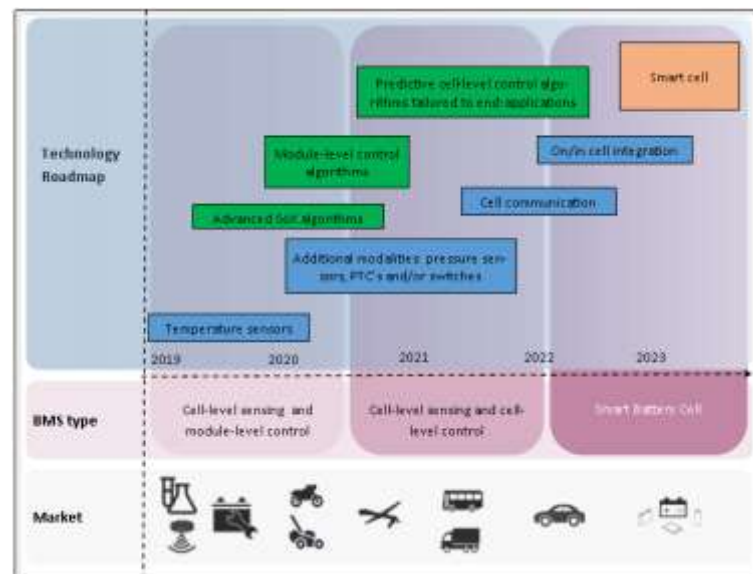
Technology Roadmap

Smart cell

Predictive cell-level control algorithms tailored to end applications

Module-level control algorithms

On/in cell integration

Cell communication

Advanced SoX algorithms

Additional modalities: pressure sensors, PTC's and/or switches

Temperature sensors

2019

2020

2021

2022

2023

BMS type

Cell-level sensing and module-level control

Cell-level sensing and cell-level control

Smart Battery Cell

Market